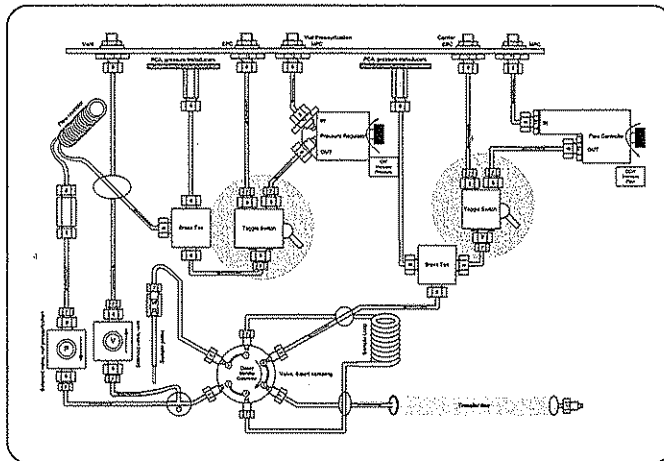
Vent
EPC
Wall pressurization MPC
Center EPC
MPC
PCA, pressure transducers
PCA, pressure transducers
Flow restrictor
IN
Pressure Regulator
OUT
IN
Flow Controller
OUT
Brass Tee
Toggle Switch
Toggle Switch
Brass Tee
Sample loop
Valve, 6-port sampling
Transfer line
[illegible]